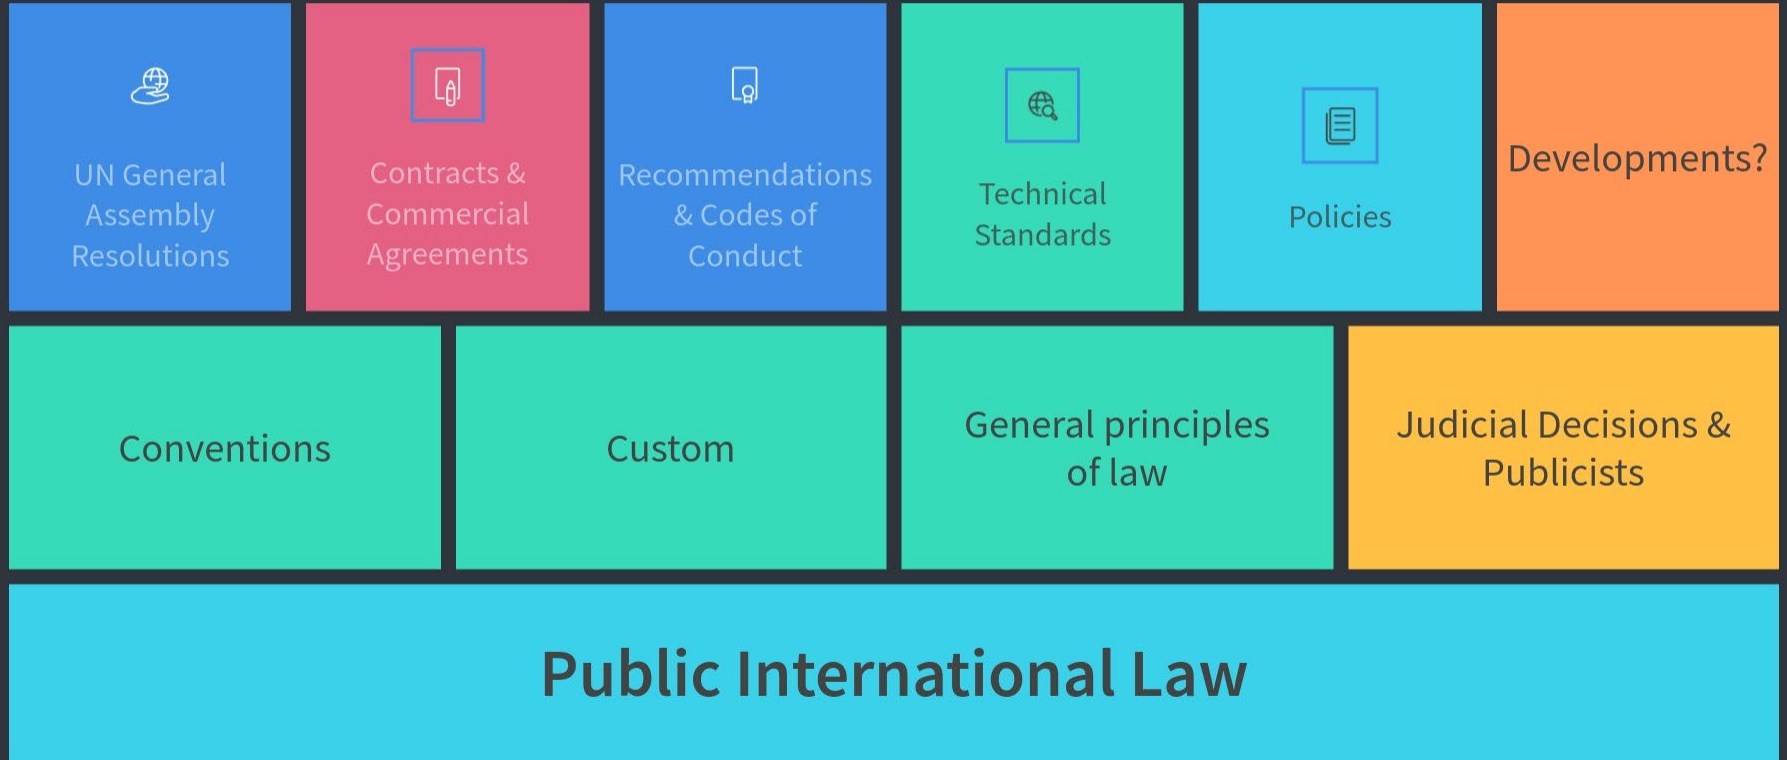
UN General Assembly Resolutions

Contracts & Commercial Agreements

Recommendations & Codes of Conduct

Technical Standards

Policies

Developments?

Conventions

Custom

General principles of law

Judicial Decisions & Publicists

Public International Law